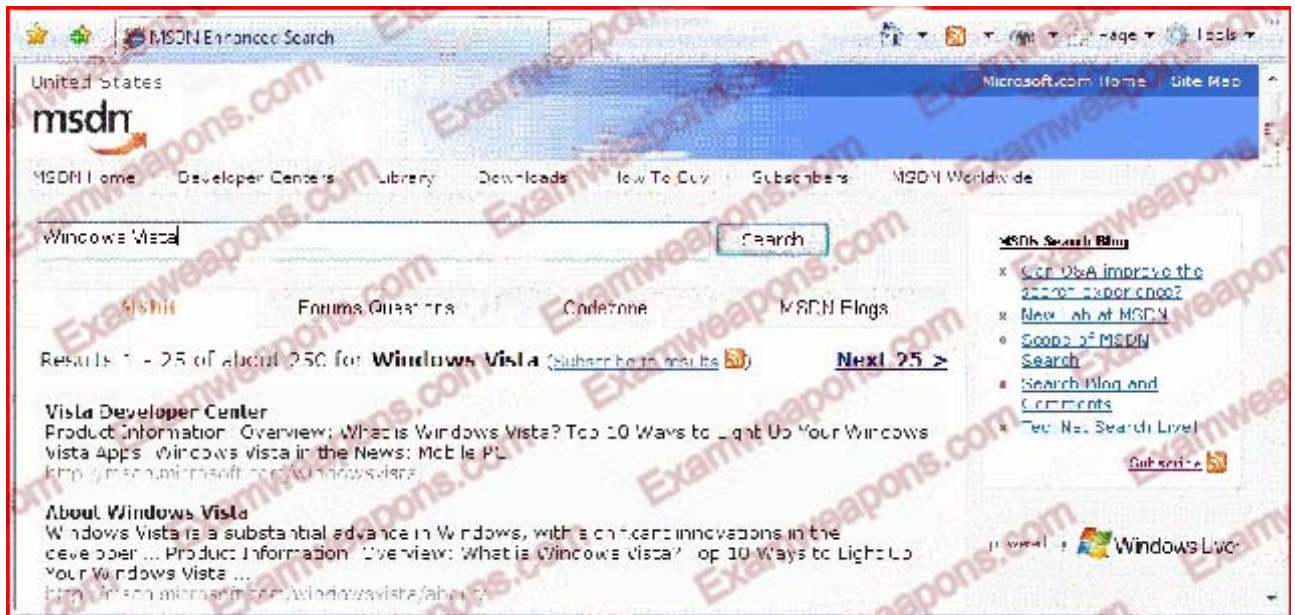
MSDN Enhanced Search

Page ▾ Tools ▾

United States

msdn

Microsoft.com Home | Site Map

MSDN Home | Developer Centers | Library | Downloads | How To Buy | Subscribers | MSDN Worldwide

Windows Vista

Search

MSDN Search Blog

Can Q&A improve the search experience?

New Lab at MSDN

Scope of MSDN Search

Search Blog and Comments

TechNet Search Live!

Subscribe

MSDN | Forums Questions | Codezone | MSDN Blogs

Results 1 - 25 of about 250 for Windows Vista (Subscribe to results)

Next 25 >

Vista Developer Center

Product Information: Overview: What is Windows Vista? Top 10 Ways to Light Up Your Windows Vista Apps: Windows Vista in the News: Mobile PC

http://msdn.microsoft.com/windowsvista

About Windows Vista

Windows Vista is a substantial advance in Windows, with significant innovations in the developer ... Product Information: Overview: What is Windows Vista? Top 10 Ways to Light Up Your Windows Vista ...

http://msdn.microsoft.com/windowsvista/about/

powered by Windows Live

Examweapons.com